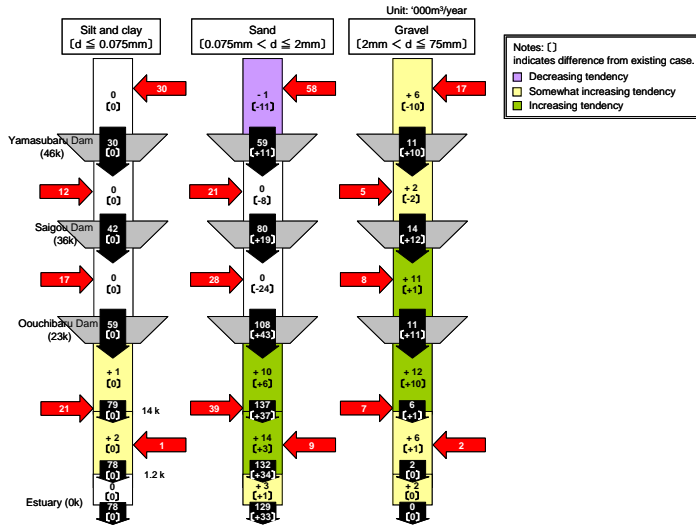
Unit: '000m³/year

Silt and clay
[d ≦ 0.075mm]

Sand
[0.075mm < d ≦ 2mm]

Gravel
[2mm < d ≦ 75mm]

Notes: [ ]
indicates difference from existing case.
Decreasing tendency
Somewhat increasing tendency
Increasing tendency

30
0
[0]
58
- 1
[-11]
17
+ 6
[-10]

Yamasubaru Dam
(46k)
30
[0]
59
[+11]
11
[+10]

12
0
[0]
21
0
[-8]
5
+ 2
[-2]

Saigou Dam
(36k)
42
[0]
80
[+19]
14
[+12]

17
0
[0]
28
0
[-24]
8
+ 11
[+1]

Oouchibaru Dam
(23k)
59
[0]
108
[+43]
11
[+11]

+ 1
[0]
+ 10
[+6]
+ 12
[+10]

21
79
[0]
14 k
39
137
[+37]
7
6
[+1]

+ 2
[0]
1
+ 14
[+3]
9
+ 6
[+1]
2

78
[0]
1.2 k
132
[+34]
2
[0]

0
[0]
+ 3
[+1]
+ 2
[0]

Estuary (0k)
78
[0]
129
[+33]
0
[0]